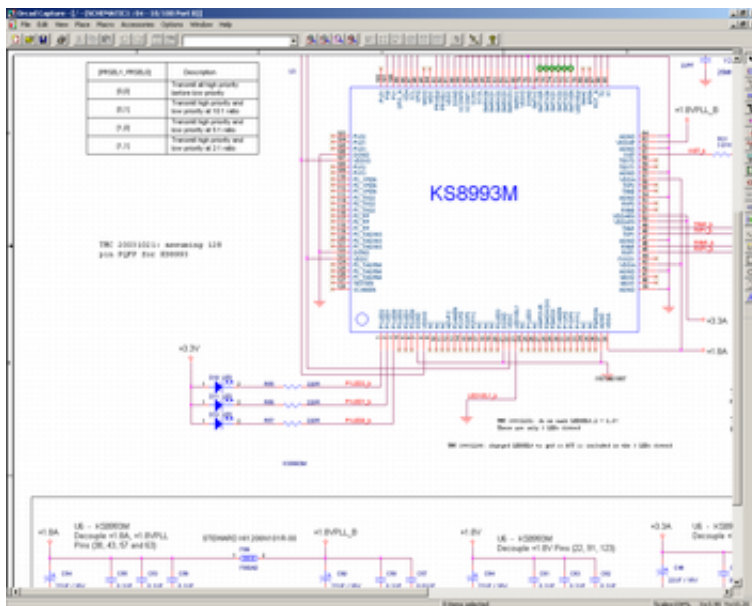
OrCAD Capture - [/SCHEMATIC1 : 04 - 10/100 Port 03]
File Edit View Place Macro Accessories Options Window Help

| [PRSEL1, PRSEL0] | Description |
|---|---|
| [0,0] | Transmit all high priority before low priority |
| [0,1] | Transmit high priority and low priority at 10:1 ratio |
| [1,0] | Transmit high priority and low priority at 5:1 ratio |
| [1,1] | Transmit high priority and low priority at 2:1 ratio |

KS8993M

TMC 20031021: assuming 128 pin PQFP for KS8993

+1.8VPLL_B

+3.3A

+1.8A

+3.3V

U6 - KS8993M
Decouple +1.8A, +1.8VPLL
Pins (38, 43, 57 and 63)

+1.8VPLL_B

+1.8V

U6 - KS8993M
Decouple +1.8V Pins (22, 91, 123)

+3.3A

U6 - KS8993M
Decouple +

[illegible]